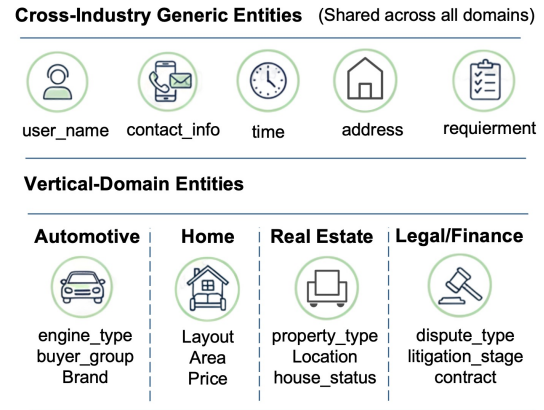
Cross-Industry Generic Entities (Shared across all domains)

user_name contact_info time address requierment

Vertical-Domain Entities

| Automotive | Home | Real Estate | Legal/Finance |
|---|---|---|---|
| engine_type | Layout | property_type | dispute_type |
| buyer_group | Area | Location | litigation_stage |
| Brand | Price | house_status | contract |